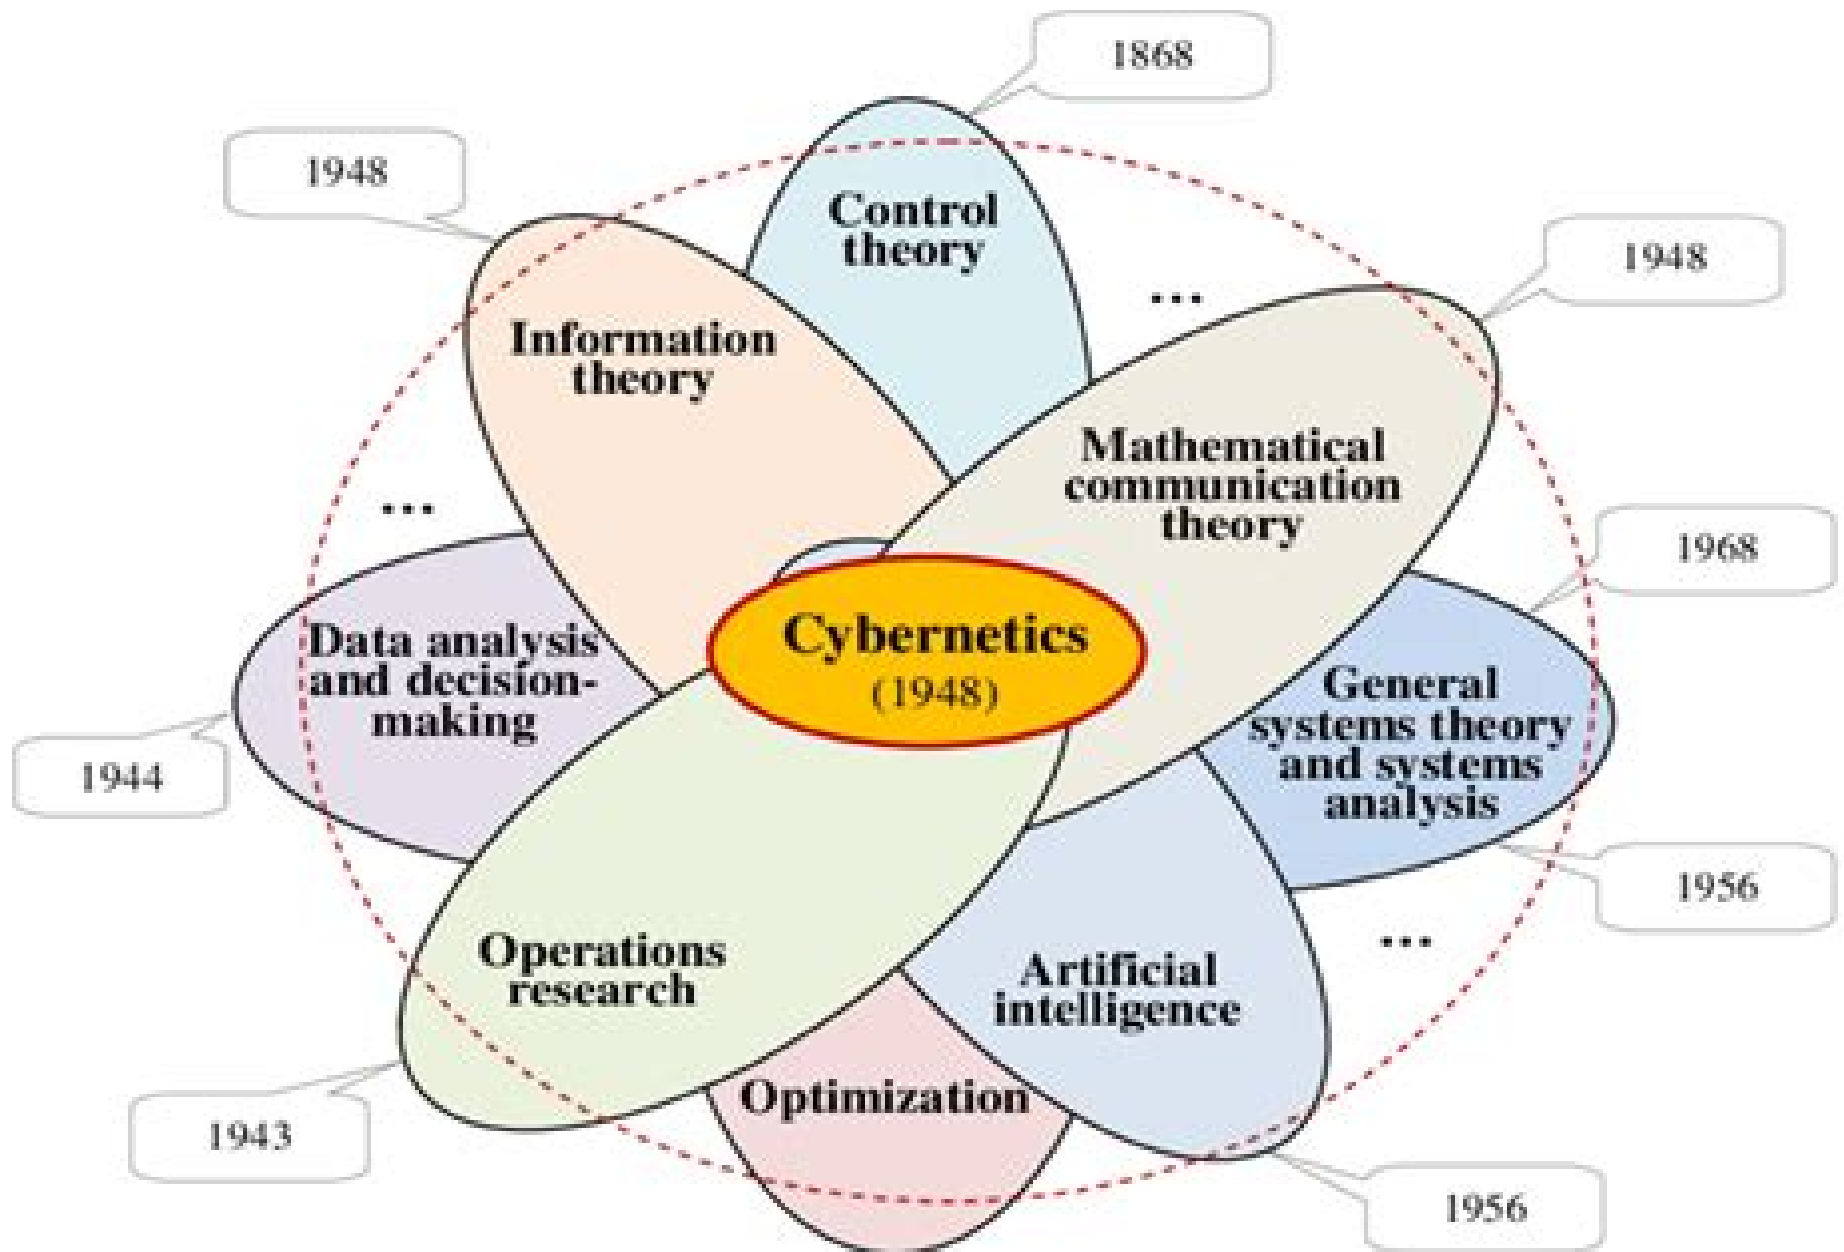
1868

1948

Control theory

1948

...

Information theory

Mathematical communication theory

...

1968

Cybernetics (1948)

Data analysis and decision-making

General systems theory and systems analysis

1944

1956

...

Operations research

Artificial intelligence

Optimization

1943

1956